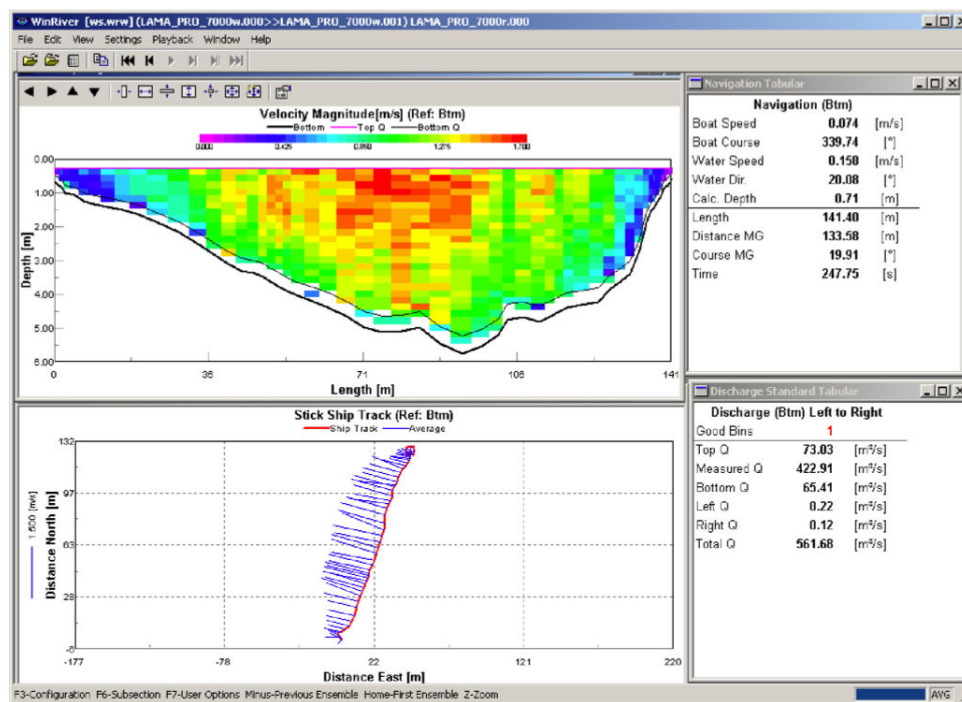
WinRiver [ws.wrw] (LAMA_PRO_7000w.000>>LAMA_PRO_7000w.001) LAMA_PRO_7000r.000

File Edit View Settings Playback Window Help

Velocity Magnitude[m/s] (Ref: Btm)
Bottom Top Q Bottom Q

0.000 0.425 0.850 1.275 1.700

Depth [m]
0.00
1.00
2.00
3.00
4.00
5.00
6.00

0 36 71 106 141
Length [m]

Stick Ship Track (Ref: Btm)
Ship Track Average

Distance North [m]
132
97
63
28
-6

1.500 [m/s]

-177 -78 22 121 220
Distance East [m]

Navigation Tabular

| Navigation (Btm) | | |
|---|---|---|
| Boat Speed | 0.074 | [m/s] |
| Boat Course | 339.74 | [°] |
| Water Speed | 0.158 | [m/s] |
| Water Dir. | 20.08 | [°] |
| Calc. Depth | 0.71 | [m] |
| Length | 141.40 | [m] |
| Distance MG | 133.58 | [m] |
| Course MG | 19.91 | [°] |
| Time | 247.75 | [s] |

Discharge Standard Tabular

| Discharge (Btm) Left to Right | | |
|---|---|---|
| Good Bins | 1 | |
| Top Q | 73.03 | [m³/s] |
| Measured Q | 422.91 | [m³/s] |
| Bottom Q | 65.41 | [m³/s] |
| Left Q | 0.22 | [m³/s] |
| Right Q | 0.12 | [m³/s] |
| Total Q | 561.68 | [m³/s] |

F3-Configuration F6-Subsection F7-User Options Minus-Previous Ensemble Home-First Ensemble Z-Zoom AVG